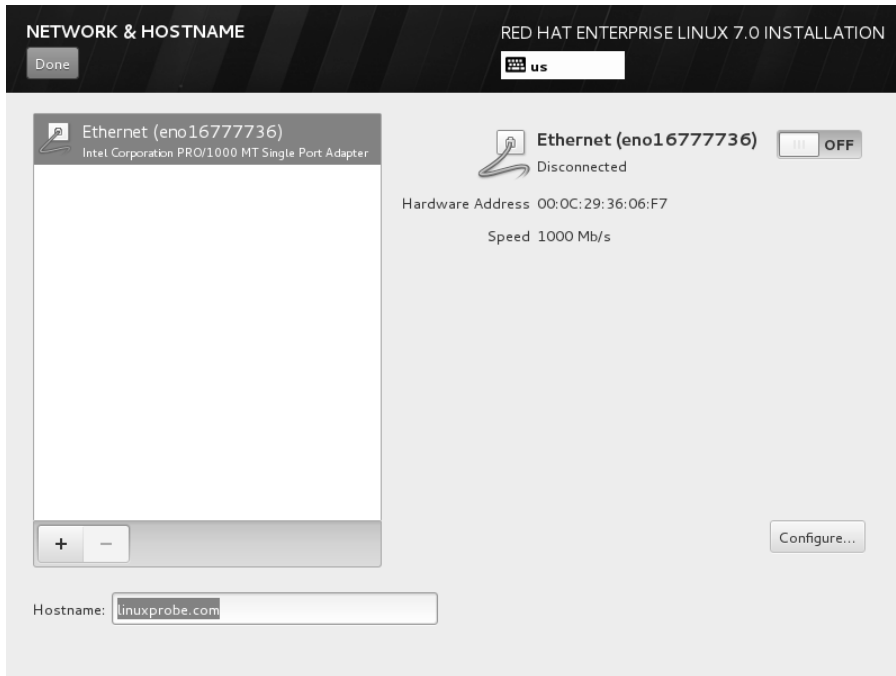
NETWORK & HOSTNAME
Done

RED HAT ENTERPRISE LINUX 7.0 INSTALLATION
us

Ethernet (eno16777736)
Intel Corporation PRO/1000 MT Single Port Adapter

Ethernet (eno16777736)
Disconnected

OFF

Hardware Address 00:0C:29:36:06:F7

Speed 1000 Mb/s

+ −

Configure...

Hostname: linuxprobe.com